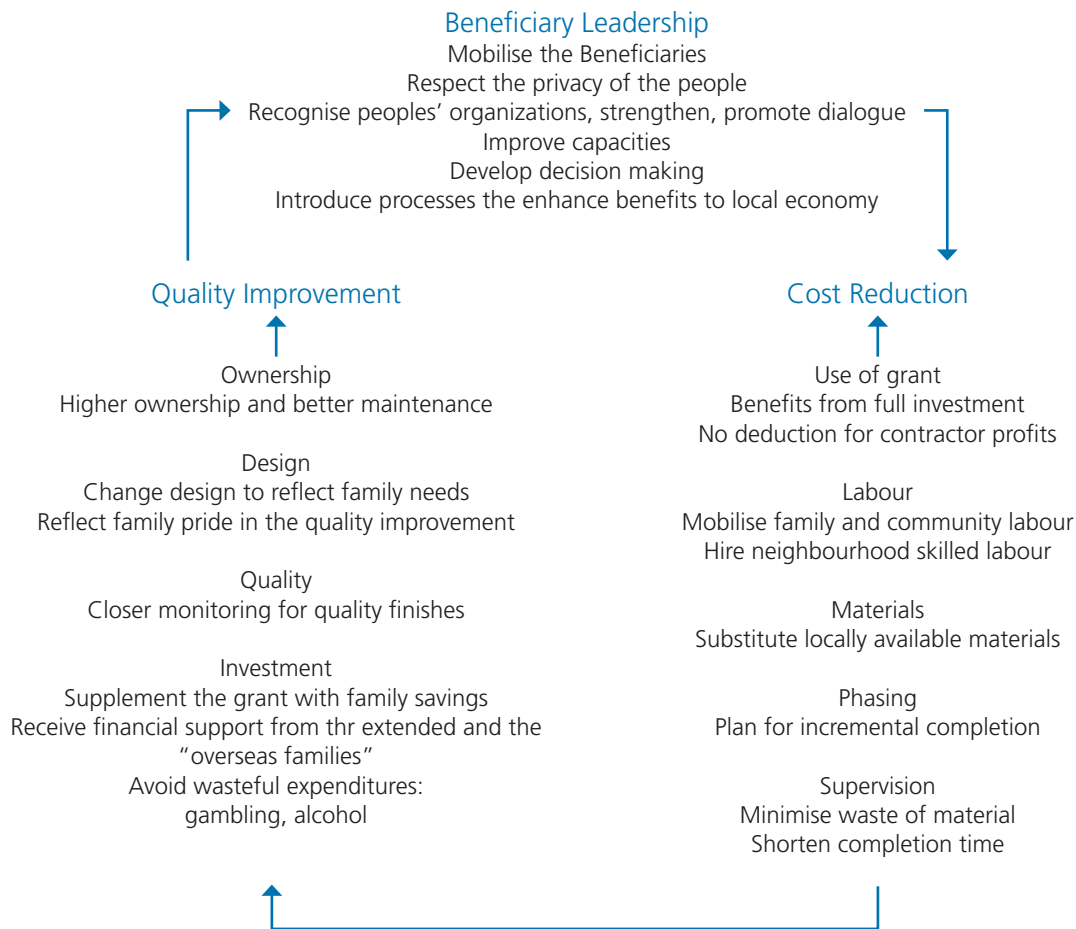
Beneficiary Leadership
Mobilise the Beneficiaries
Respect the privacy of the people
Recognise peoples' organizations, strengthen, promote dialogue
Improve capacities
Develop decision making
Introduce processes the enhance benefits to local economy

Quality Improvement

Ownership
Higher ownership and better maintenance

Design
Change design to reflect family needs
Reflect family pride in the quality improvement

Quality
Closer monitoring for quality finishes

Investment
Supplement the grant with family savings
Receive financial support from thr extended and the "overseas families"
Avoid wasteful expenditures:
gambling, alcohol

Cost Reduction

Use of grant
Benefits from full investment
No deduction for contractor profits

Labour
Mobilise family and community labour
Hire neighbourhood skilled labour

Materials
Substitute locally available materials

Phasing
Plan for incremental completion

Supervision
Minimise waste of material
Shorten completion time